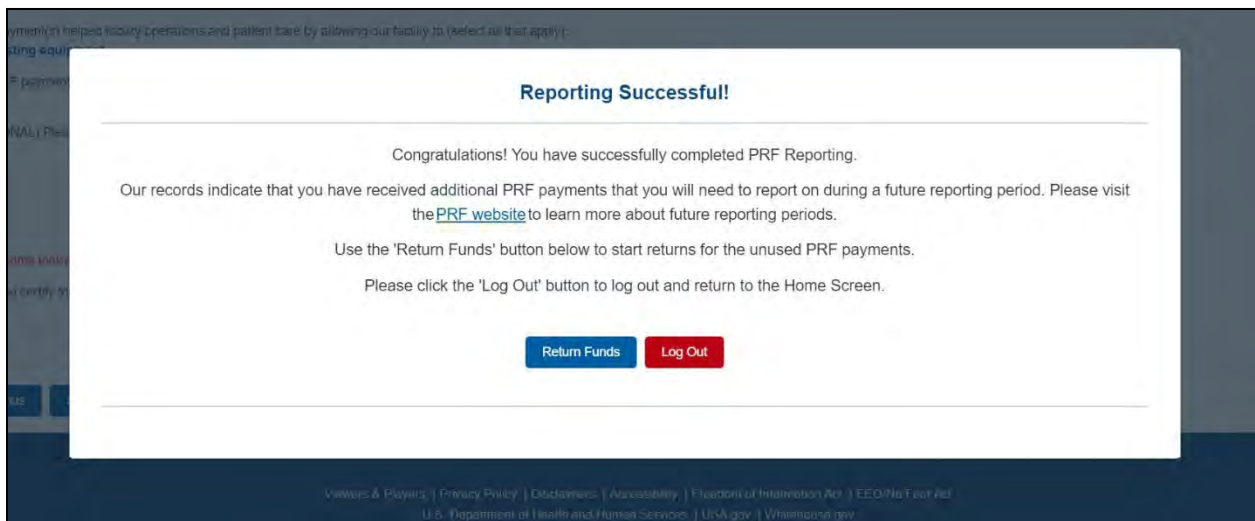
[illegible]payment(s) helped facility operations and patient care by allowing our facility to (select all that apply):
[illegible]ting equip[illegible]

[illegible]F payment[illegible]

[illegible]NAL) Plea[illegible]

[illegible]

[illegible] certify th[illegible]

Reporting Successful!

Congratulations! You have successfully completed PRF Reporting.

Our records indicate that you have received additional PRF payments that you will need to report on during a future reporting period. Please visit the PRF website to learn more about future reporting periods.

Use the 'Return Funds' button below to start returns for the unused PRF payments.

Please click the 'Log Out' button to log out and return to the Home Screen.

Return Funds Log Out

Viewers & Players | Privacy Policy | Disclaimers | Accessibility | Freedom of Information Act | EEO/No Fear Act
U.S. Department of Health and Human Services | USA.gov | Whitehouse.gov